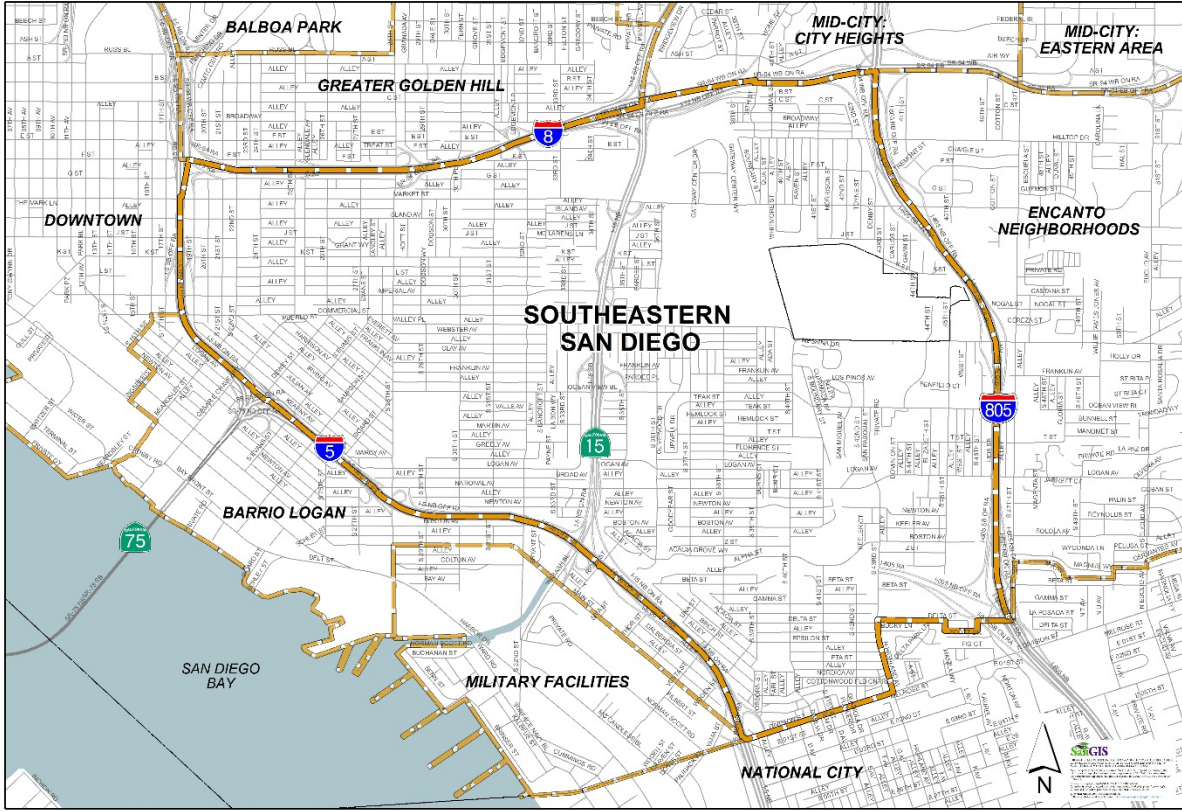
BALBOA PARK

MID-CITY: CITY HEIGHTS

MID-CITY: EASTERN AREA

GREATER GOLDEN HILL

8

DOWNTOWN

ENCANTO NEIGHBORHOODS

SOUTHEASTERN SAN DIEGO

805

5

15

BARRIO LOGAN

75

SAN DIEGO BAY

MILITARY FACILITIES

NATIONAL CITY

SanGIS

N